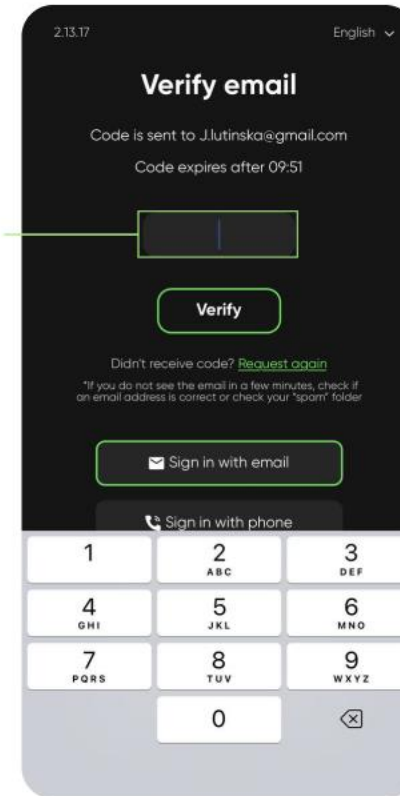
2.13.17

English

Verify email

Code is sent to J.lutinska@gmail.com

Code expires after 09:51

Verify

Didn't receive code? Request again

*If you do not see the email in a few minutes, check if an email address is correct or check your "spam" folder

Sign in with email

Sign in with phone

1

2
ABC

3
DEF

4
GHI

5
JKL

6
MNO

7
PQRS

8
TUV

9
WXYZ

0